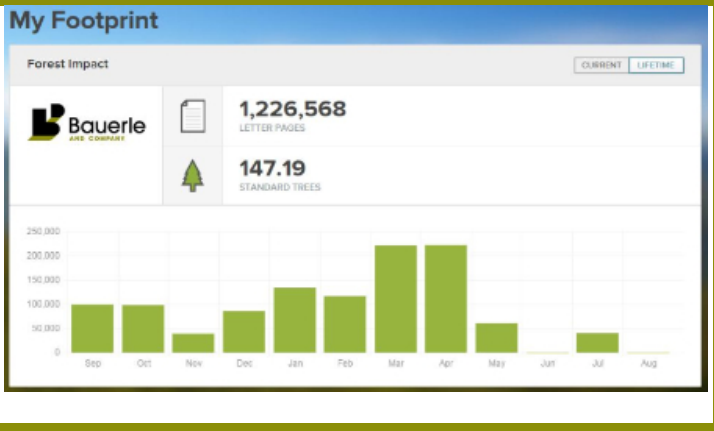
My Footprint

Forest Impact

CURRENT LIFETIME

Bauerle AND COMPANY

1,226,568
LETTER PAGES

147.19
STANDARD TREES

250,000
200,000
150,000
100,000
50,000
0

Sep Oct Nov Dec Jan Feb Mar Apr May Jun Jul Aug